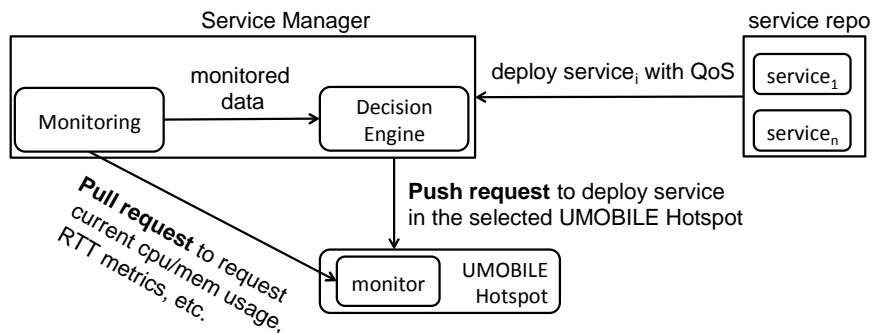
Service Manager

service repo

monitored data

Monitoring

Decision Engine

deploy service$_i$ with QoS

service$_1$

service$_n$

Pull request to request current cpu/mem usage, RTT metrics, etc.

Push request to deploy service in the selected UMOBILE Hotspot

monitor

UMOBILE Hotspot